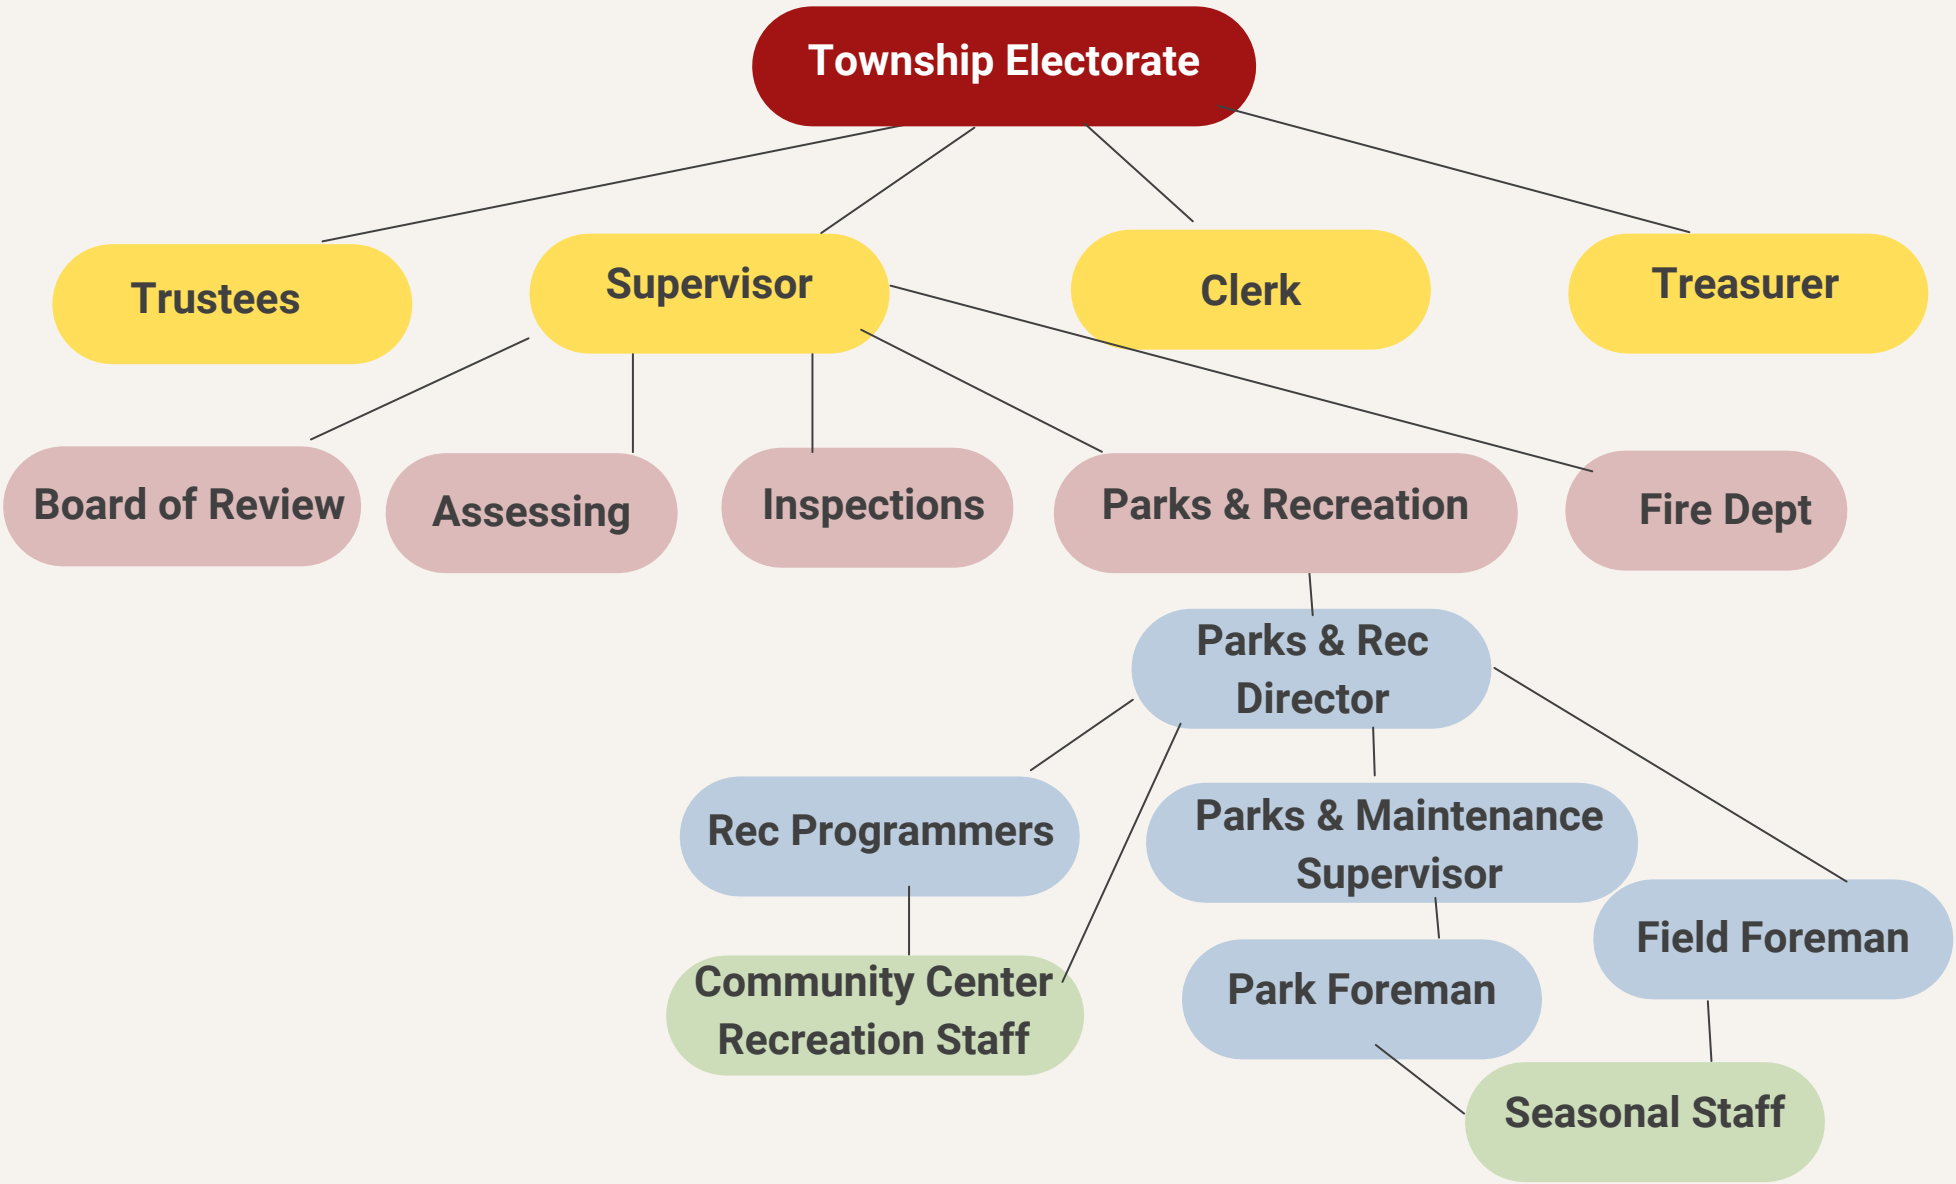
Township Electorate

Trustees

Supervisor

Clerk

Treasurer

Board of Review

Assessing

Inspections

Parks & Recreation

Fire Dept

Parks & Rec Director

Rec Programmers

Parks & Maintenance Supervisor

Field Foreman

Community Center Recreation Staff

Park Foreman

Seasonal Staff